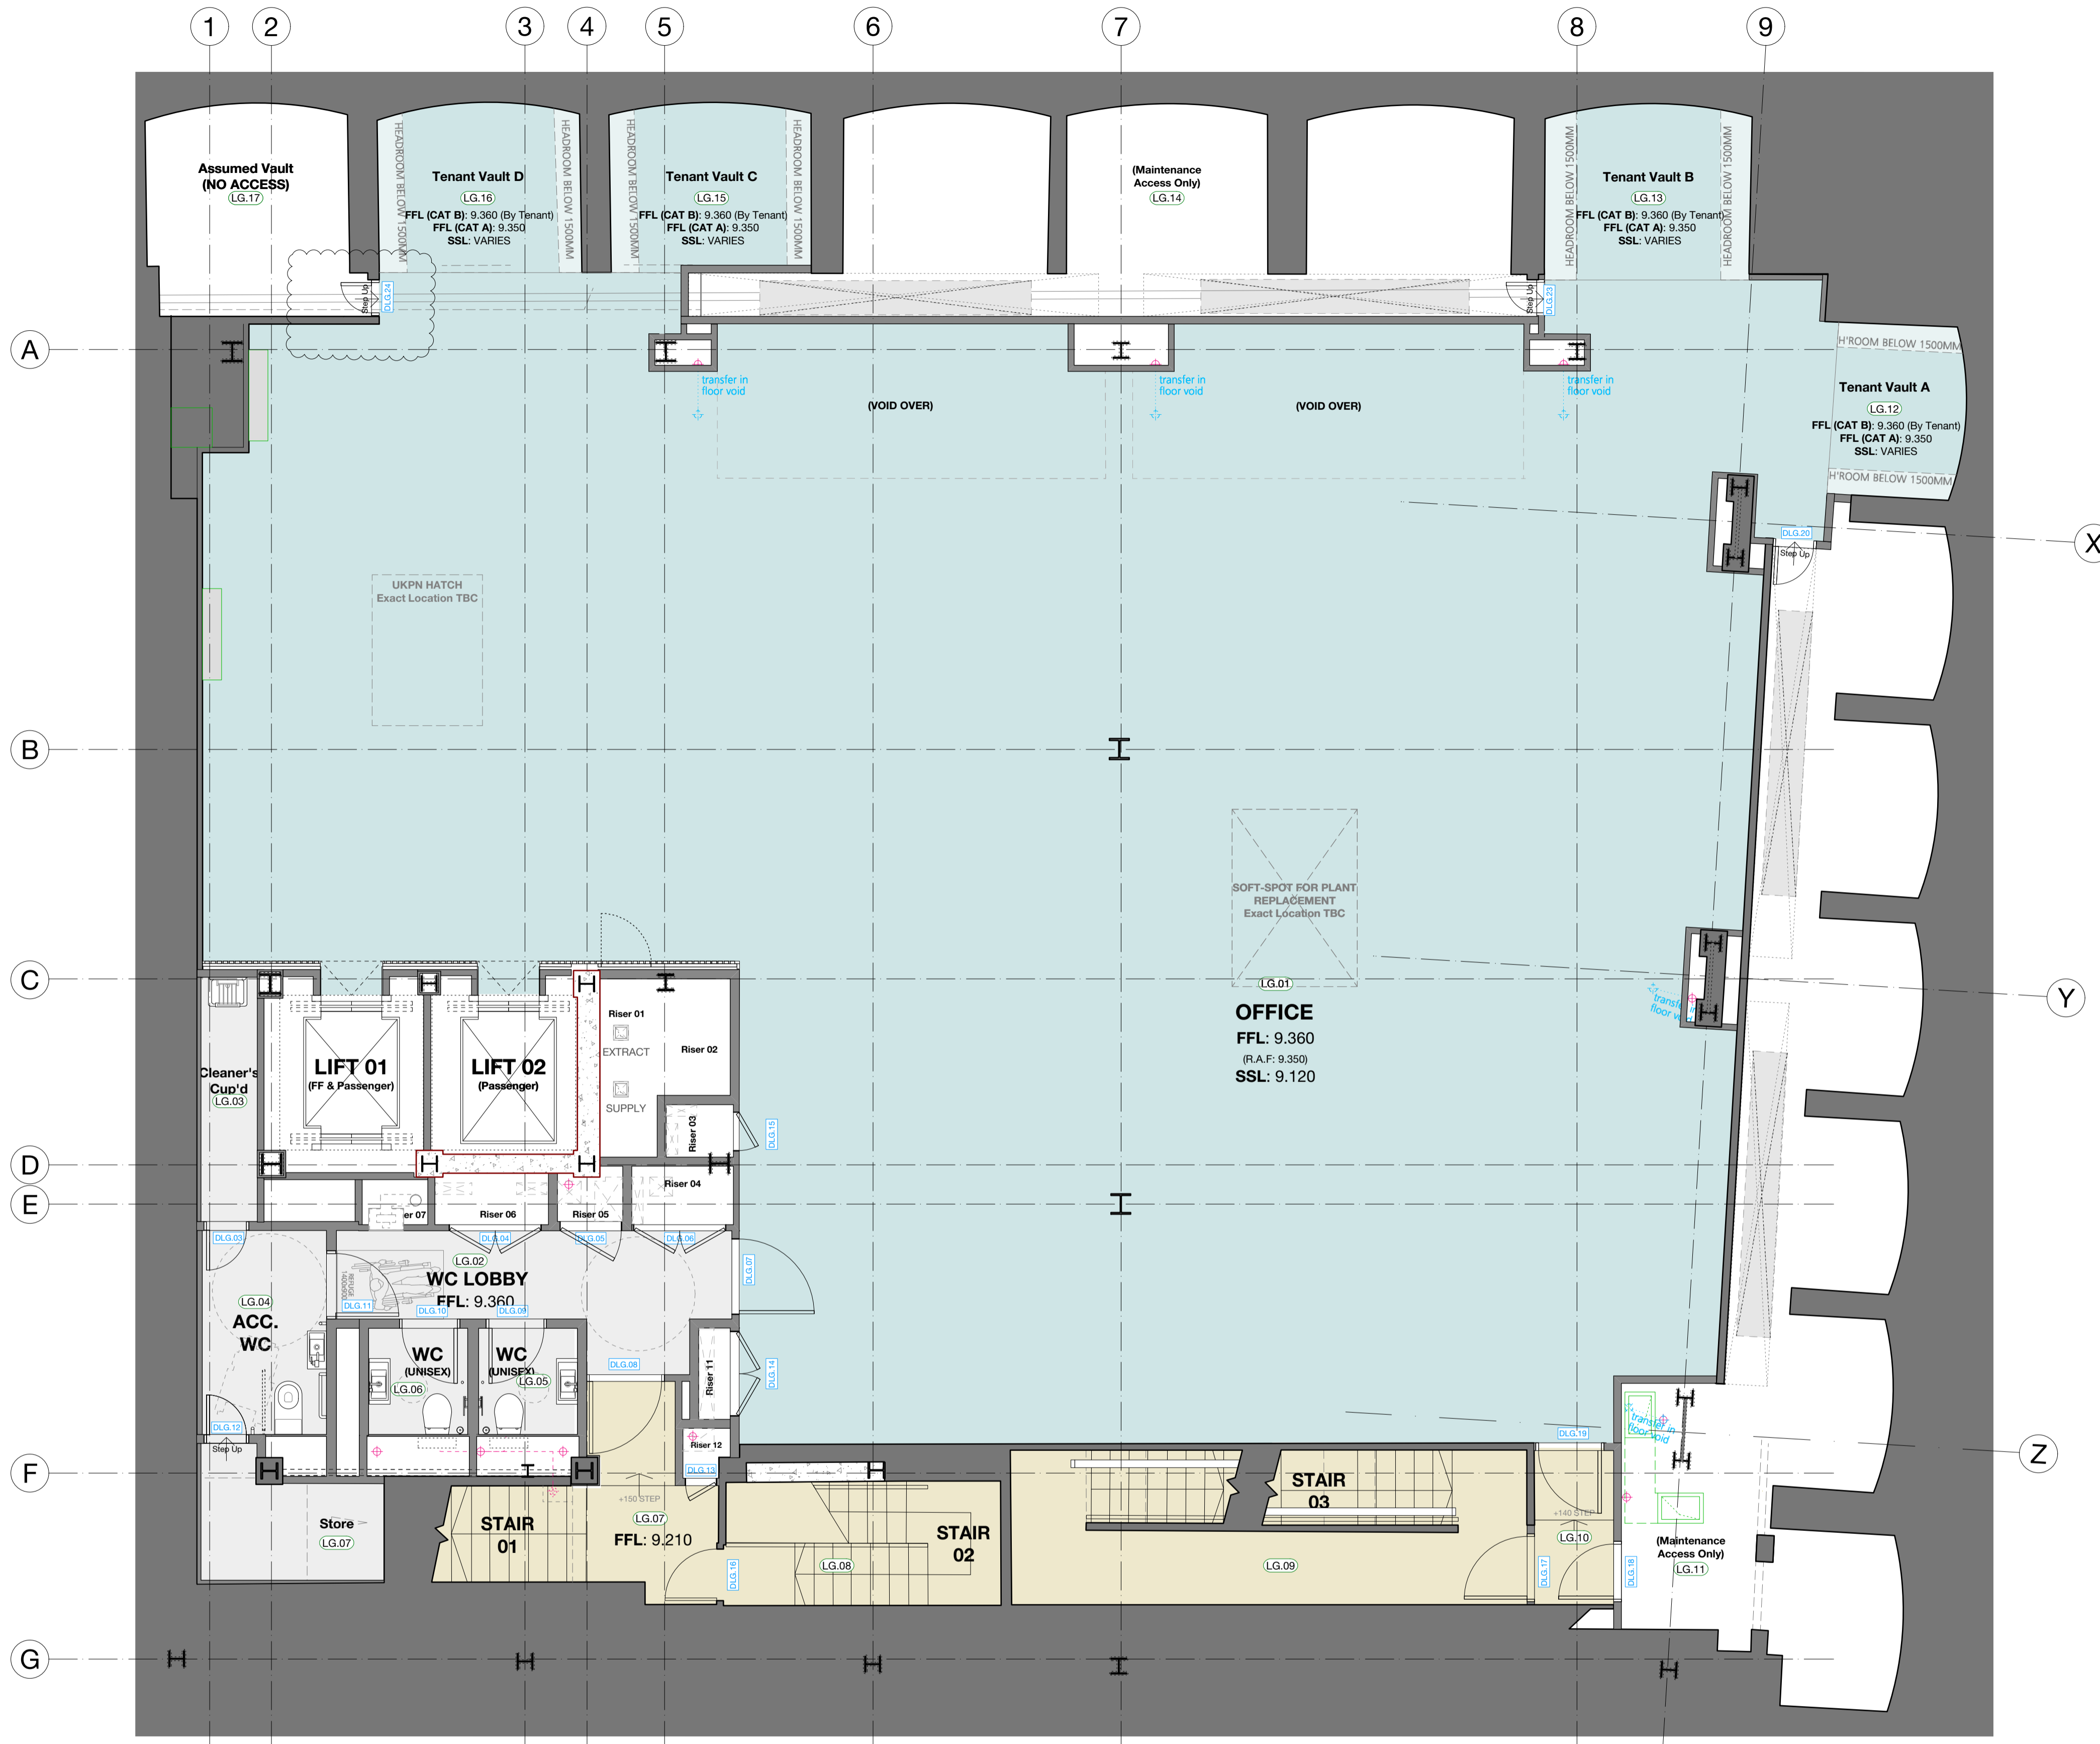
1 2 3 4 5 6 7 8 9

A
B
C
D
E
F
G
X
Y
Z

Assumed Vault
(NO ACCESS)
LG.17

HEADROOM BELOW 1500MM
Tenant Vault D
LG.16
FFL (CAT B): 9.360 (By Tenant)
FFL (CAT A): 9.350
SSL: VARIES
HEADROOM BELOW 1500MM

HEADROOM BELOW 1500MM
Tenant Vault C
LG.15
FFL (CAT B): 9.360 (By Tenant)
FFL (CAT A): 9.350
SSL: VARIES
HEADROOM BELOW 1500MM

(Maintenance
Access Only)
LG.14

HEADROOM BELOW 1500MM
Tenant Vault B
LG.13
FFL (CAT B): 9.360 (By Tenant)
FFL (CAT A): 9.350
SSL: VARIES
HEADROOM BELOW 1500MM

Step Up
DLG.24
Step Up
DLG.23

H'ROOM BELOW 1500MM
Tenant Vault A
LG.12
FFL (CAT B): 9.360 (By Tenant)
FFL (CAT A): 9.350
SSL: VARIES
H'ROOM BELOW 1500MM

transfer in floor void
(VOID OVER)
transfer in floor void
(VOID OVER)
transfer in floor void

DLG.20
Step Up

UKPN HATCH
Exact Location TBC

SOFT-SPOT FOR PLANT
REPLACEMENT
Exact Location TBC
LG.01

OFFICE
FFL: 9.360
(R.A.F: 9.350)
SSL: 9.120

transfer in floor void

Cleaner's
Cup'd
LG.03

LIFT 01
(FF & Passenger)

LIFT 02
(Passenger)

Riser 01
EXTRACT
SUPPLY
Riser 02
Riser 03
DLG.15
Riser 04
Riser 07
Riser 06
Riser 05

DLG.03
DLG.04
DLG.05
DLG.06
DLG.07
LG.02
WC LOBBY
FFL: 9.360
DLG.11
DLG.10
DLG.09
LG.04
ACC.
WC
WC
(UNISEX)
LG.06
WC
(UNISEX)
LG.05
DLG.08
Riser 11
DLG.14
Riser 12
DLG.13
DLG.12
Step Up

Store
LG.07

STAIR
01
+150 STEP
LG.07
FFL: 9.210
DLG.16

STAIR
02
LG.08

STAIR
03
LG.09

DLG.19
+140 STEP
LG.10
DLG.17
DLG.18
transfer in floor void
(Maintenance
Access Only)
LG.11